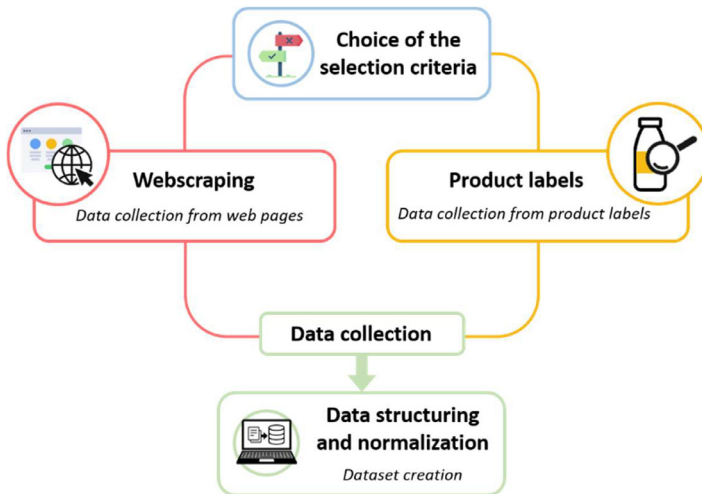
Choice of the selection criteria

Webscraping

Data collection from web pages

Product labels

Data collection from product labels

Data collection

Data structuring and normalization

Dataset creation